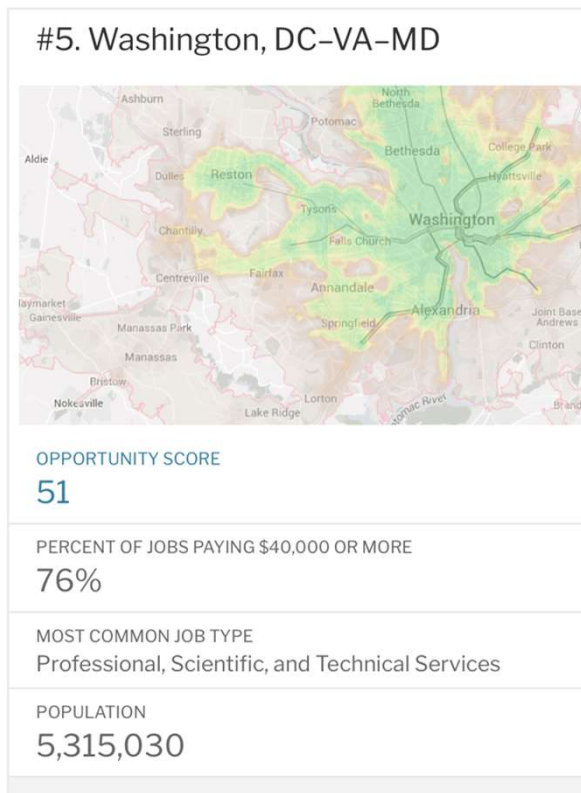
#5. Washington, DC–VA–MD

Ashburn
Sterling
Potomac
North Bethesda
Bethesda
College Park
Aldie
Dulles
Reston
Hyattsville
Tysons
Washington
Chantilly
Falls Church
Fairfax
Centreville
Annandale
Haymarket
Gainesville
Springfield
Alexandria
Joint Base Andrews
Manassas Park
Clinton
Manassas
Bristow
Nokesville
Lorton
Potomac River
Lake Ridge
Brand

OPPORTUNITY SCORE
51

PERCENT OF JOBS PAYING $40,000 OR MORE
76%

MOST COMMON JOB TYPE
Professional, Scientific, and Technical Services

POPULATION
5,315,030